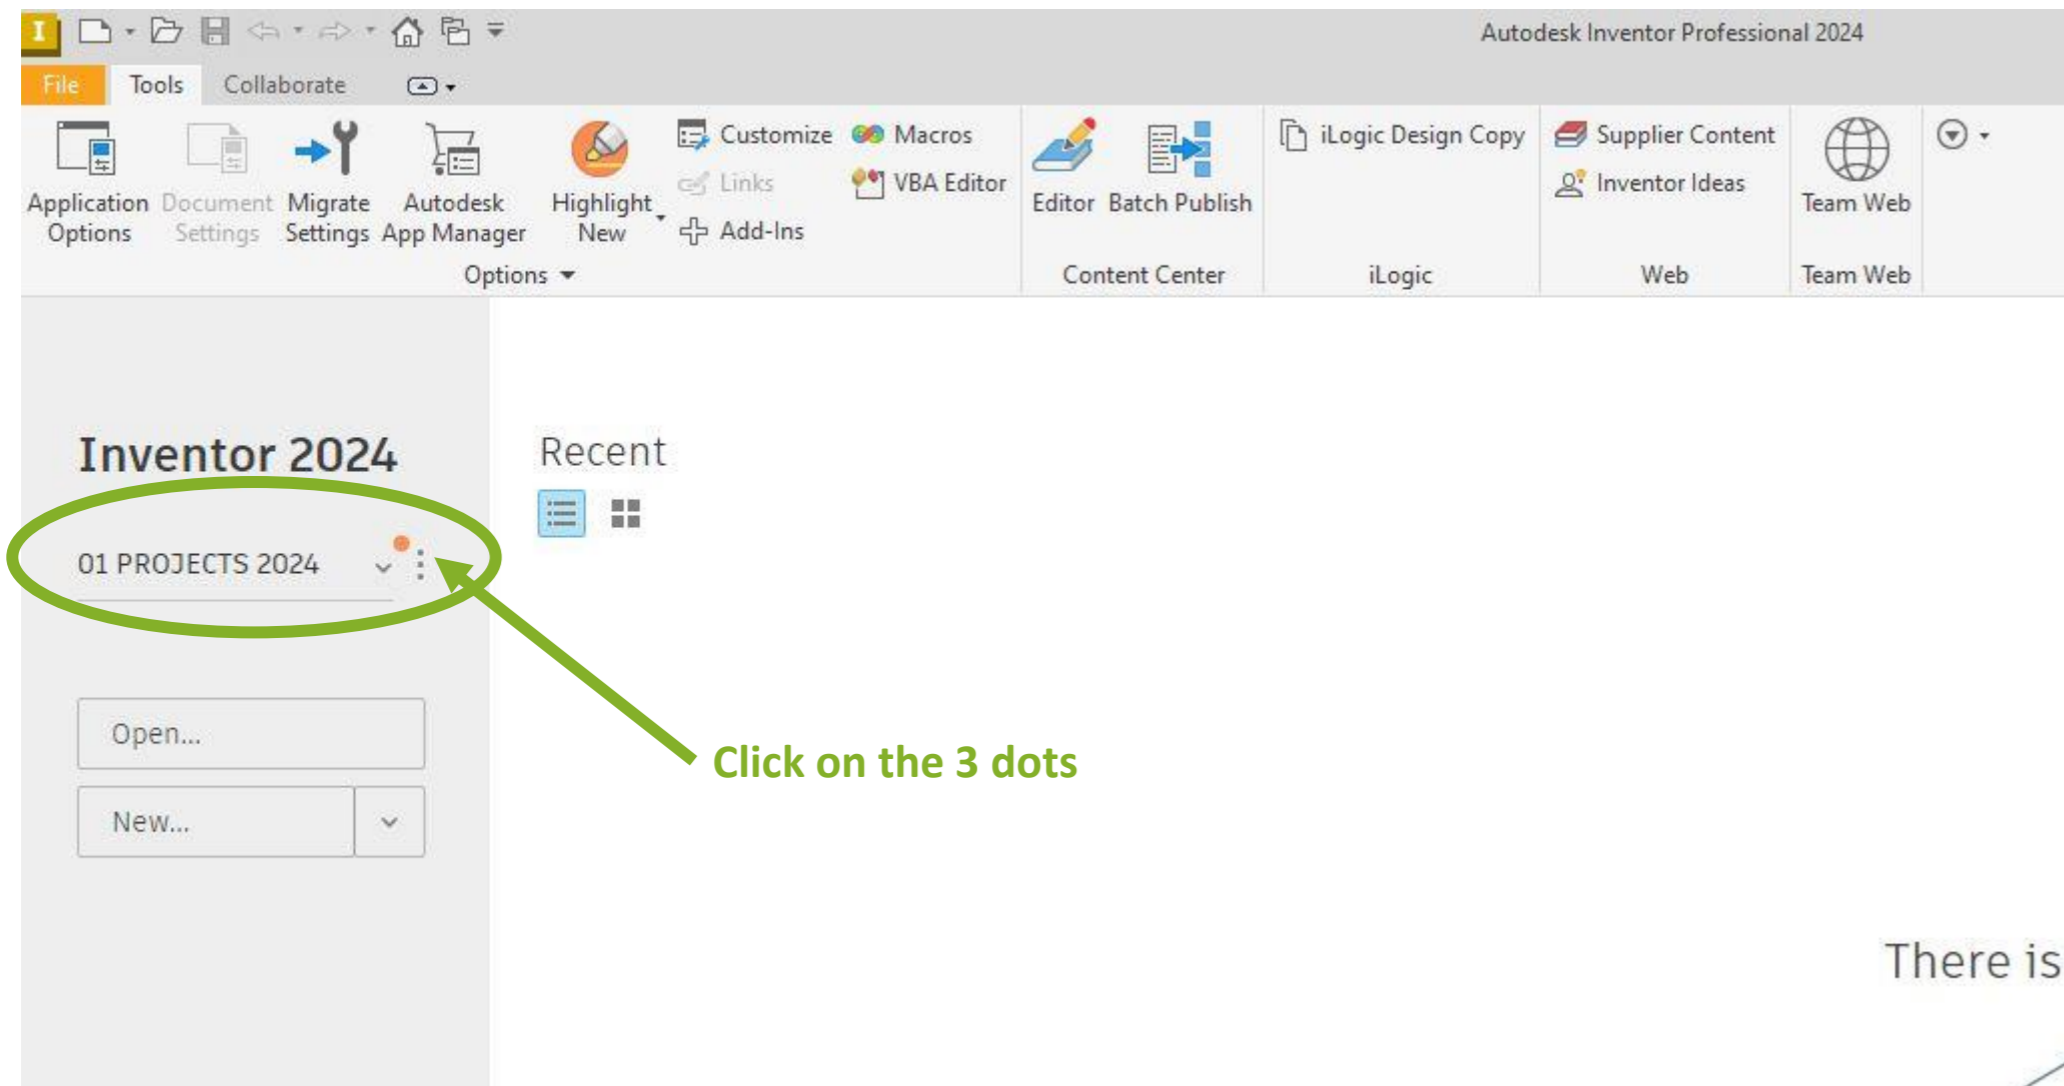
Autodesk Inventor Professional 2024

File Tools Collaborate

Application Options
Document Settings
Migrate Settings
Autodesk App Manager
Highlight New
Customize
Links
Add-Ins
Macros
VBA Editor
Options

Editor
Batch Publish
Content Center

iLogic Design Copy
iLogic

Supplier Content
Inventor Ideas
Web

Team Web
Team Web

Inventor 2024

01 PROJECTS 2024

Open...

New...

Recent

Click on the 3 dots

There is